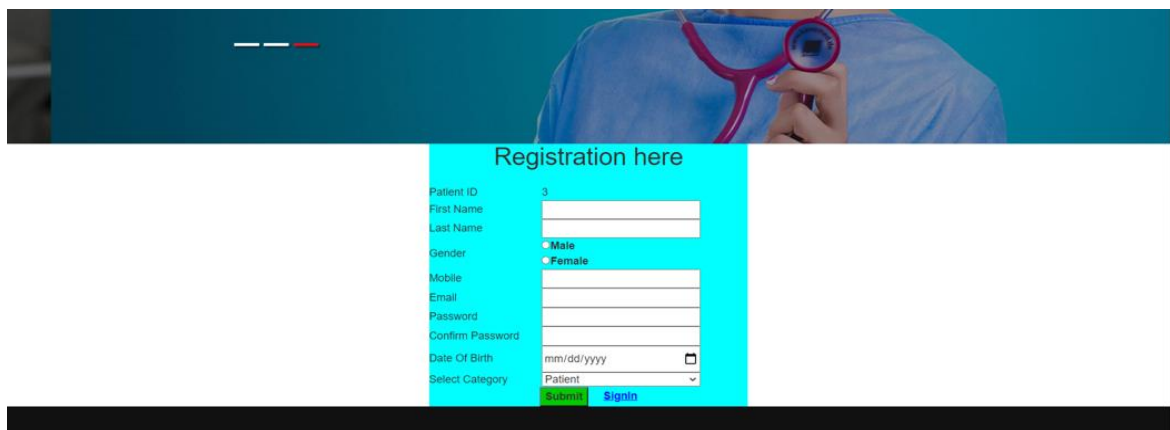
Registration here

| Patient ID | 3 |
|---|---|
| First Name | |
| Last Name | |
| Gender | Male<br>Female |
| Mobile | |
| Email | |
| Password | |
| Confirm Password | |
| Date Of Birth | mm/dd/yyyy |
| Select Category | Patient |

Submit Signin